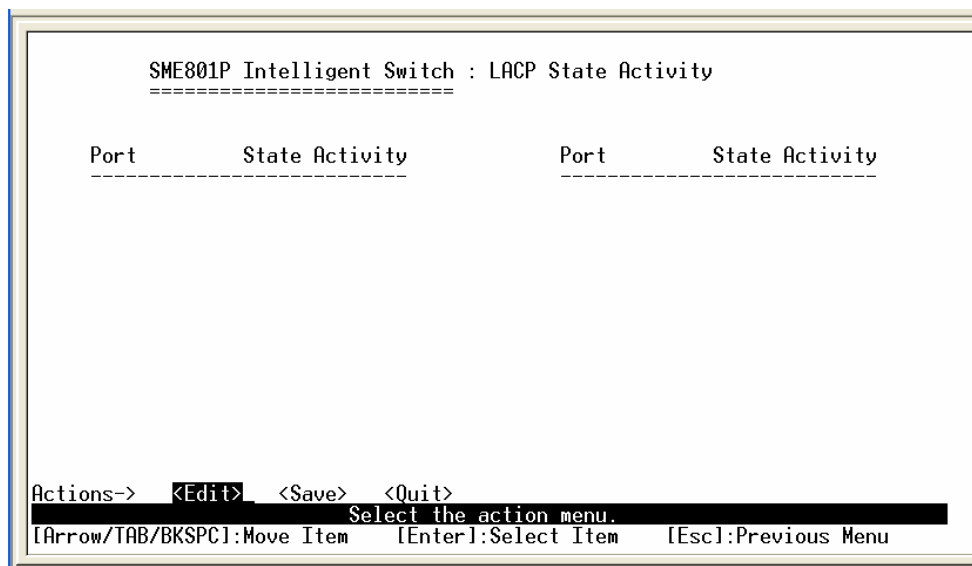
SME801P Intelligent Switch : LACP State Activity
==========================

| Port | State Activity | Port | State Activity |
|---|---|---|---|

Actions-> <Edit> <Save> <Quit>

Select the action menu.

[Arrow/TAB/BKSPC]:Move Item [Enter]:Select Item [Esc]:Previous Menu